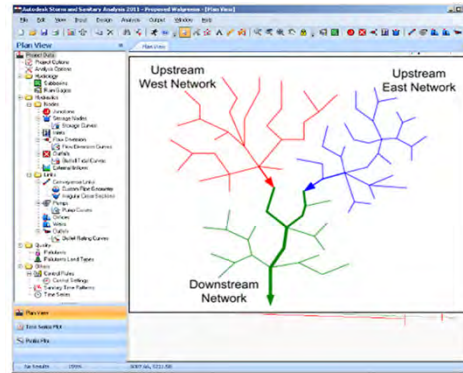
Autodesk Storm and Sanitary Analysis 2011 - Proposed Wetponds - [Plan View]

File Edit View Input Design Analysis Output Window Help

Plan View

Plan View

Project Data
Project Options
Analysis Options
Hydrology
Subbasins
Rain Gages
Hydraulics
Nodes
Junctions
Storage Nodes
Storage Curves
Inlets
Flow Diversions
Flow Diversion Curves
Outfalls
Outfall Tidal Curves
External Inflows
Links
Conveyance Links
Custom Pipe Sections
Irregular Cross Sections
Pumps
Pump Curves
Orifices
Weirs
Outlets
Outlet Rating Curves
Quality
Pollutants
Pollutants Land Types
Others
Control Rules
Control Settings
Sanitary Time Patterns
Time Series

Upstream West Network

Upstream East Network

Downstream Network

Plan View

Time Series Plot

Profile Plot

No Results

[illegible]